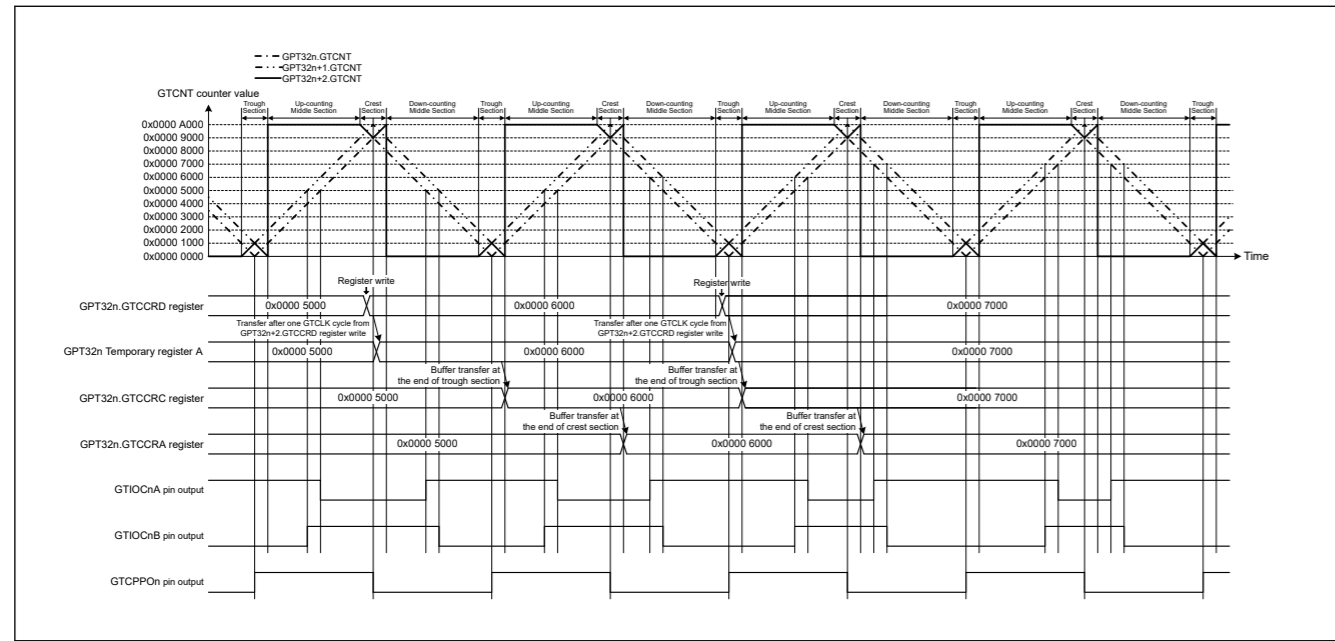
GPT32n.GTCNT
GPT32n+1.GTCNT
GPT32n+2.GTCNT

GTCNT counter value

Trough Section
Up-counting Middle Section
Crest Section
Down-counting Middle Section
Trough Section
Up-counting Middle Section
Crest Section
Down-counting Middle Section
Trough Section
Up-counting Middle Section
Crest Section
Down-counting Middle Section
Trough Section
Up-counting Middle Section
Crest Section
Down-counting Middle Section
Trough Section

0x0000 A000
0x0000 9000
0x0000 8000
0x0000 7000
0x0000 6000
0x0000 5000
0x0000 4000
0x0000 3000
0x0000 2000
0x0000 1000
0x0000 0000

Time

Register write
Register write

GPT32n.GTCCRD register
0x0000 5000
0x0000 6000
0x0000 7000

Transfer after one GTCLK cycle from GPT32n+2.GTCCRD register write
Transfer after one GTCLK cycle from GPT32n+2.GTCCRD register write

GPT32n Temporary register A
0x0000 5000
0x0000 6000
0x0000 7000

Buffer transfer at the end of trough section
Buffer transfer at the end of trough section

GPT32n.GTCCRC register
0x0000 5000
0x0000 6000
0x0000 7000

Buffer transfer at the end of crest section
Buffer transfer at the end of crest section

GPT32n.GTCCRA register
0x0000 5000
0x0000 6000
0x0000 7000

GTIOCnA pin output

GTIOCnB pin output

GTCPPOn pin output